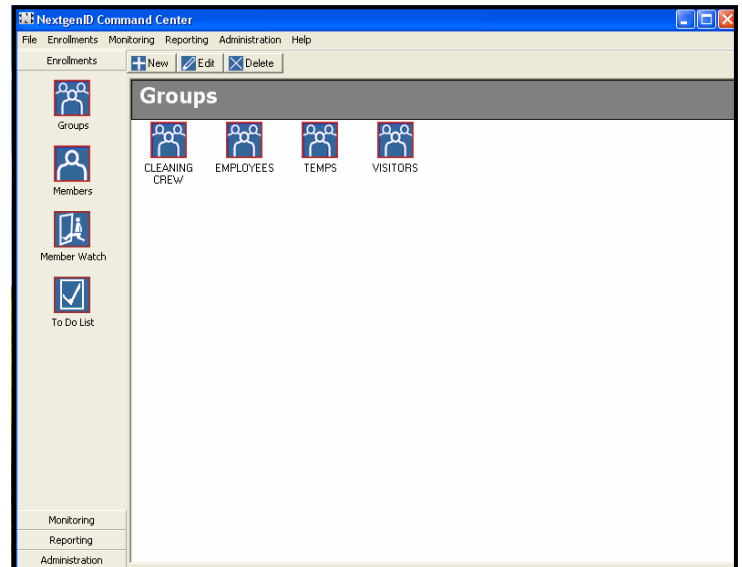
NextgenID Command Center

File Enrollments Monitoring Reporting Administration Help

Enrollments

New Edit Delete

Groups

Groups

Members

Member Watch

To Do List

CLEANING CREW

EMPLOYEES

TEMPS

VISITORS

Monitoring

Reporting

Administration